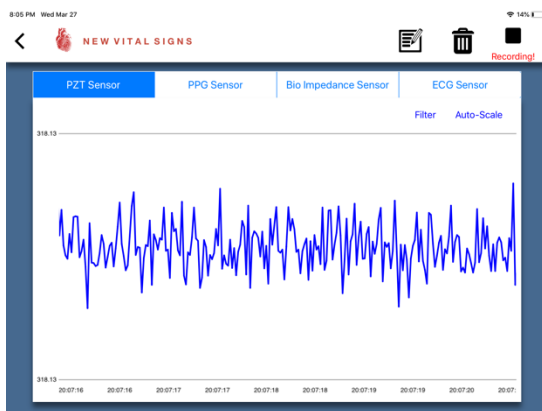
8:05 PM Wed Mar 27

14%

NEW VITAL SIGNS

Recording!

PZT Sensor | PPG Sensor | Bio Impedance Sensor | ECG Sensor

Filter Auto-Scale

318.13

318.13

20:07:16 20:07:16 20:07:17 20:07:17 20:07:18 20:07:18 20:07:19 20:07:19 20:07:20 20:07: